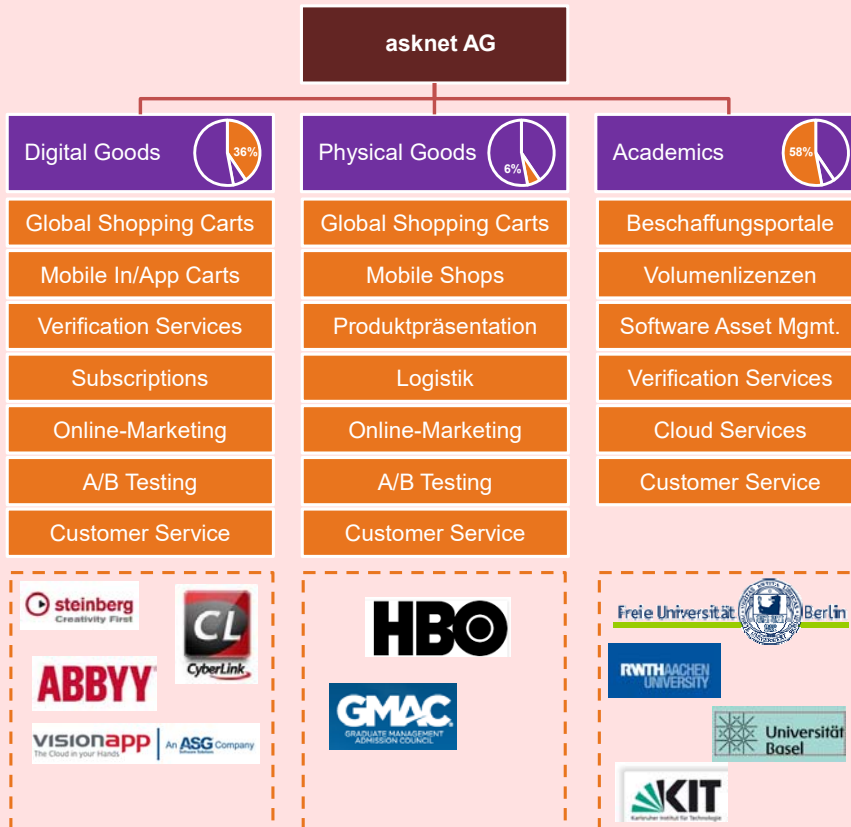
asknet AG

Digital Goods 36%

Global Shopping Carts

Mobile In/App Carts

Verification Services

Subscriptions

Online-Marketing

A/B Testing

Customer Service

Physical Goods 6%

Global Shopping Carts

Mobile Shops

Produktpräsentation

Logistik

Online-Marketing

A/B Testing

Customer Service

Academics 58%

Beschaffungsportale

Volumenlizenzen

Software Asset Mgmt.

Verification Services

Cloud Services

Customer Service

steinberg Creativity First

CL CyberLink

ABBYY

visionapp The Cloud in your Hands An ASG Company

HBO

GMAC GRADUATE MANAGEMENT ADMISSION COUNCIL

Freie Universität Berlin

RWTH AACHEN UNIVERSITY

Universität Basel

KIT Karlsruher Institut für Technologie